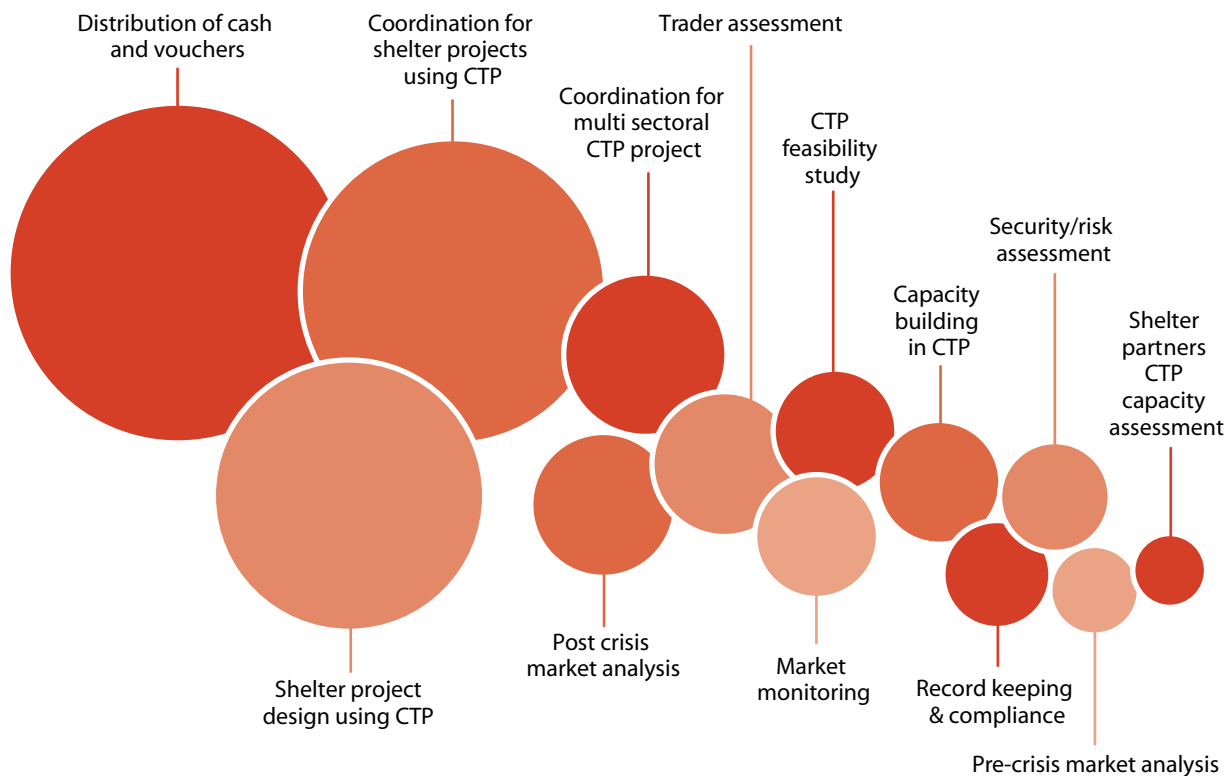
Distribution of cash and vouchers

Coordination for shelter projects using CTP

Trader assessment

Coordination for multi sectoral CTP project

CTP feasibility study

Security/risk assessment

Capacity building in CTP

Shelter partners CTP capacity assessment

Shelter project design using CTP

Post crisis market analysis

Market monitoring

Record keeping & compliance

Pre-crisis market analysis